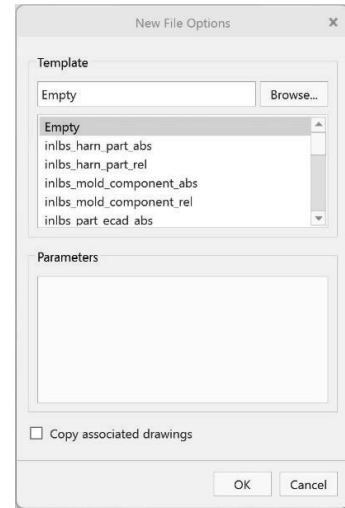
New File Options

Template

Empty

Browse...

Empty
inlbs_harn_part_abs
inlbs_harn_part_rel
inlbs_mold_component_abs
inlbs_mold_component_rel
inlbs_part_ecad_abs

Parameters

Copy associated drawings

OK

Cancel